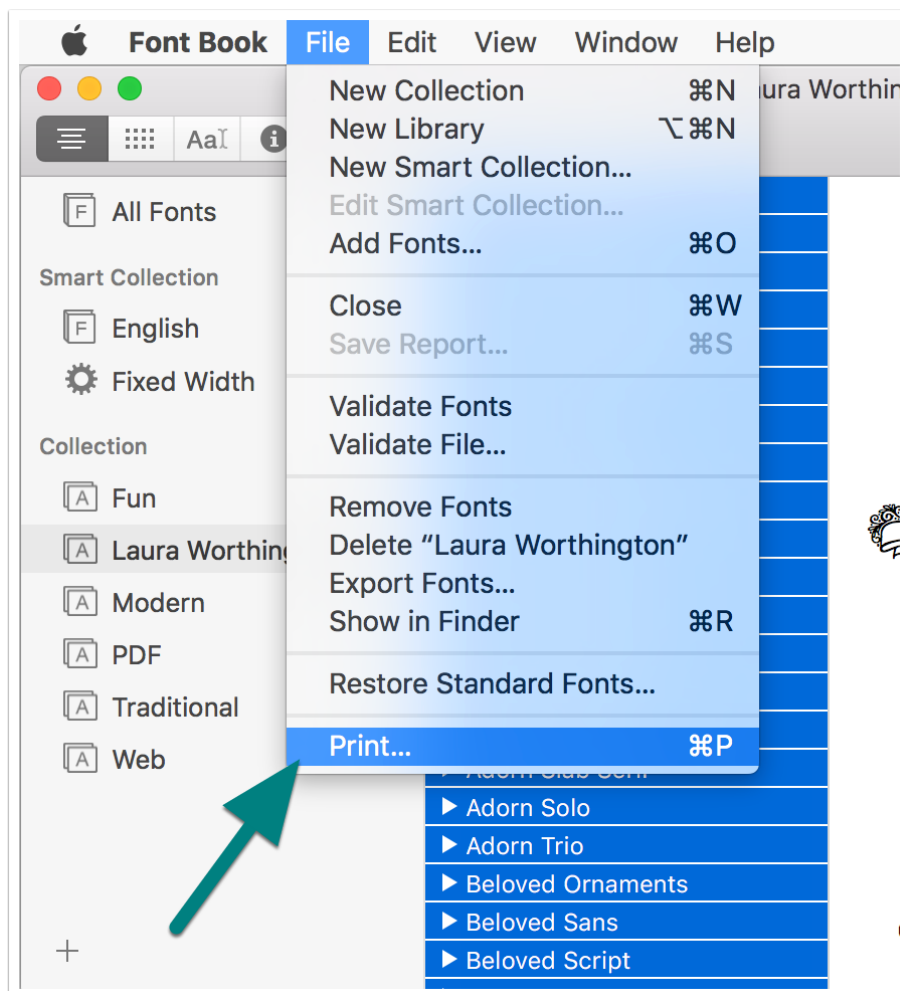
Font Book File Edit View Window Help

New Collection ⌘N
New Library ⌥⌘N
New Smart Collection...
Edit Smart Collection...
Add Fonts... ⌘O

Close ⌘W
Save Report... ⌘S

Validate Fonts
Validate File...

Remove Fonts
Delete "Laura Worthington"
Export Fonts...
Show in Finder ⌘R

Restore Standard Fonts...

Print... ⌘P

ura Worthin

Aa

All Fonts

Smart Collection
English
Fixed Width

Collection
Fun
Laura Worthing
Modern
PDF
Traditional
Web

+

Adorn Solo
Adorn Trio
Beloved Ornaments
Beloved Sans
Beloved Script